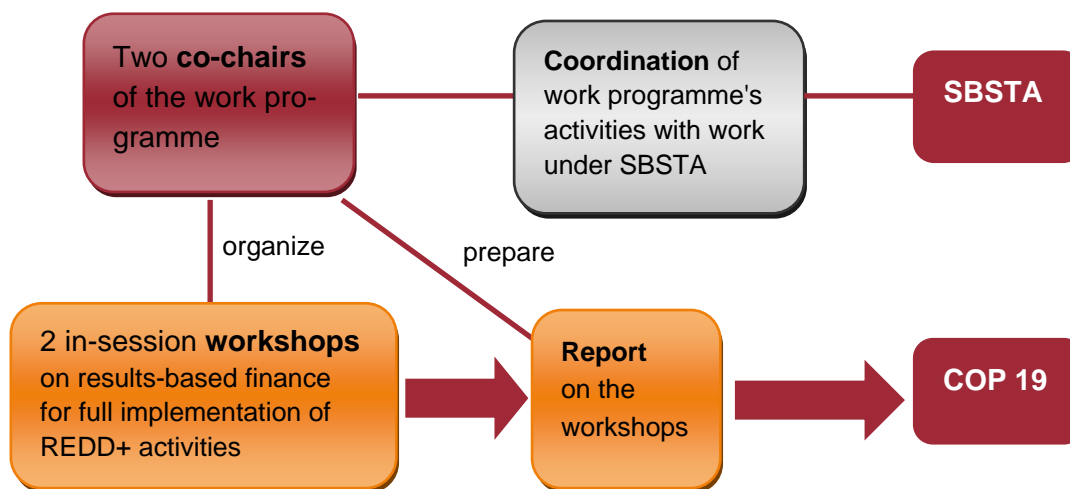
Two **co-chairs** of the work programme

**Coordination** of work programme's activities with work under SBSTA

SBSTA

organize

prepare

2 in-session **workshops** on results-based finance for full implementation of REDD+ activities

**Report** on the workshops

COP 19